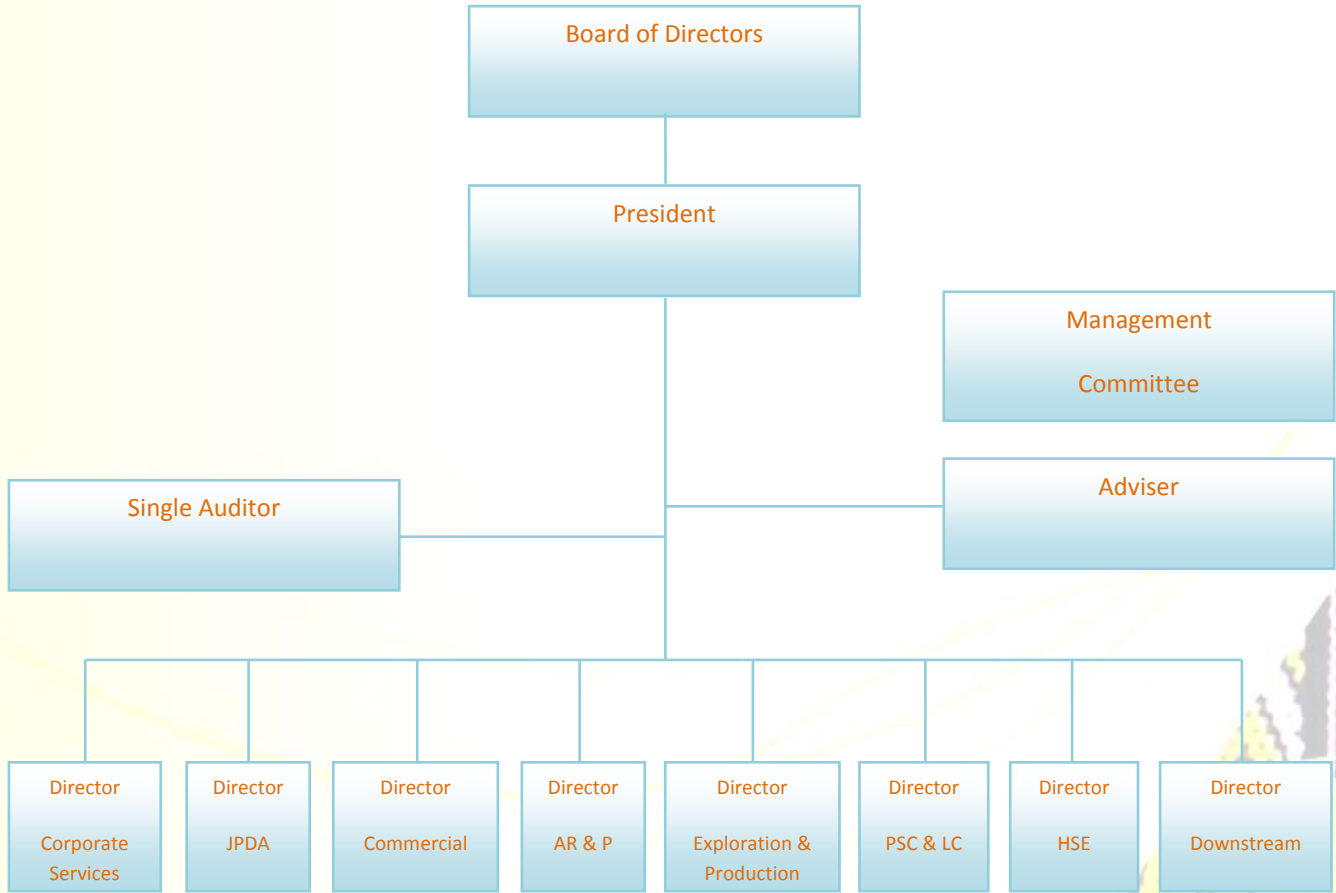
Board of Directors

President

Management

Committee

Single Auditor

Adviser

Director

Corporate Services

Director

JPDA

Director

Commercial

Director

AR & P

Director

Exploration & Production

Director

PSC & LC

Director

HSE

Director

Downstream